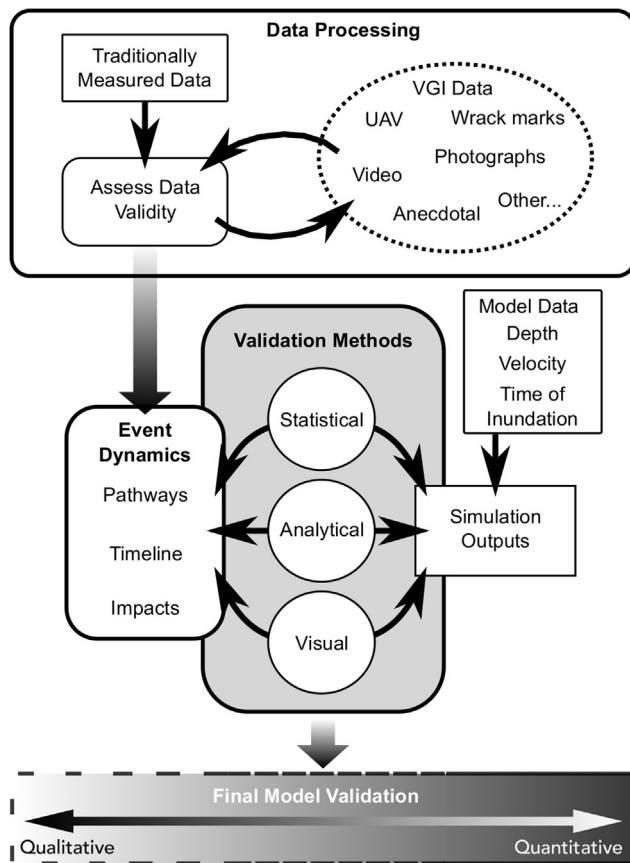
Data Processing

Traditionally Measured Data

Assess Data Validity

VGI Data
UAV
Wrack marks
Photographs
Video
Anecdotal
Other...

Validation Methods

Statistical

Analytical

Visual

Model Data
Depth
Velocity
Time of Inundation

Event Dynamics
Pathways
Timeline
Impacts

Simulation Outputs

Final Model Validation

Qualitative

Quantitative